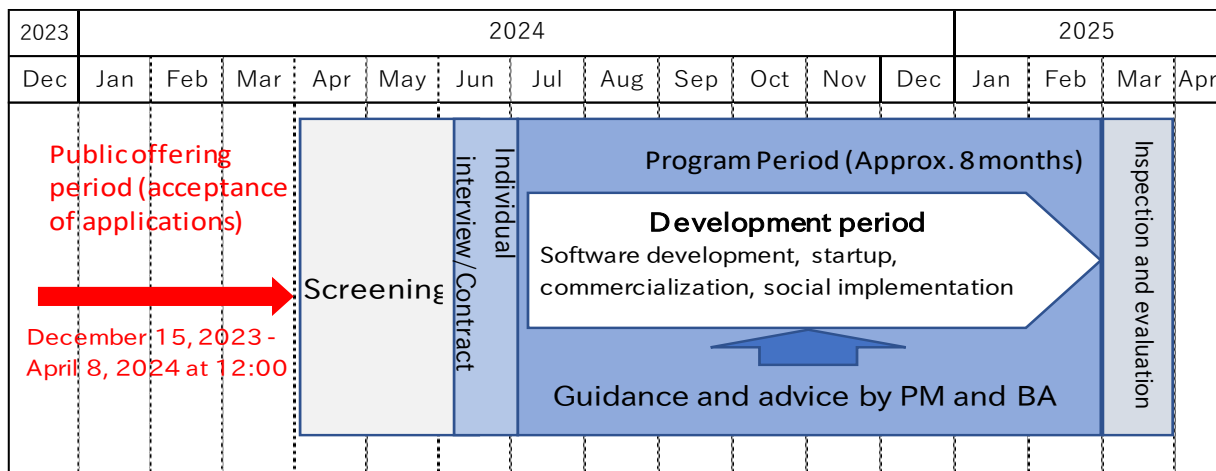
| 2023 | 2024 | | | | | | | | | | | | 2025 | | | |
|---|---|---|---|---|---|---|---|---|---|---|---|---|---|---|---|---|
| Dec | Jan | Feb | Mar | Apr | May | Jun | Jul | Aug | Sep | Oct | Nov | Dec | Jan | Feb | Mar | Apr |

Public offering period (acceptance of applications)

December 15, 2023 - April 8, 2024 at 12:00

Screening

Individual interview/Contract

Program Period (Approx. 8 months)

Development period

Software development, startup, commercialization, social implementation

Guidance and advice by PM and BA

Inspection and evaluation